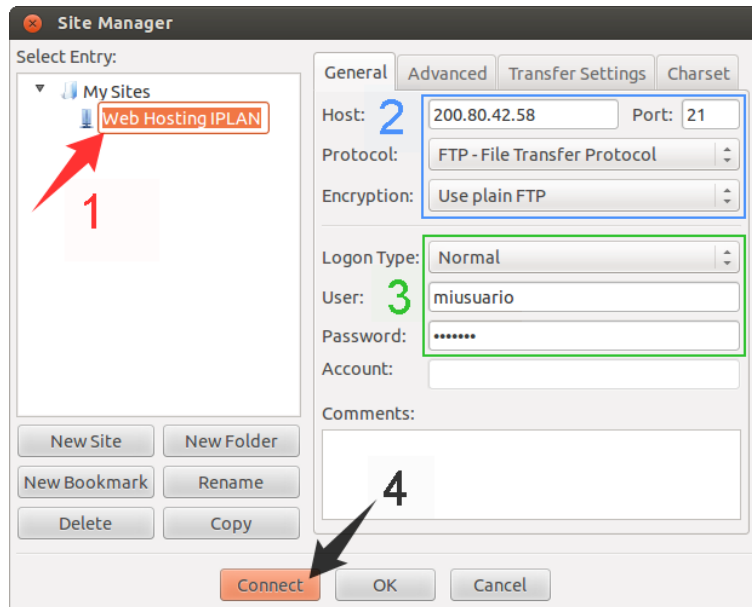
Site Manager

Select Entry:

My Sites

Web Hosting IPLAN

1

General | Advanced | Transfer Settings | Charset

Host: 2 200.80.42.58 Port: 21

Protocol: FTP - File Transfer Protocol

Encryption: Use plain FTP

Logon Type: Normal

User: 3 miusuario

Password: •••••••

Account:

Comments:

New Site | New Folder

New Bookmark | Rename

Delete | Copy

4

Connect | OK | Cancel